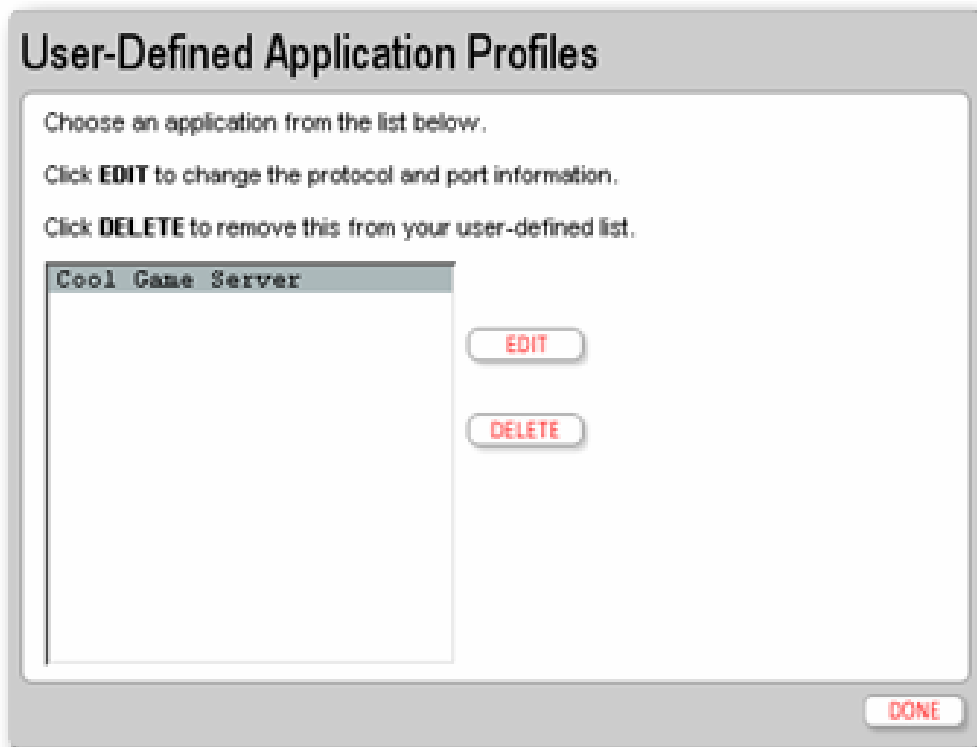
User-Defined Application Profiles

Choose an application from the list below.

Click **EDIT** to change the protocol and port information.

Click **DELETE** to remove this from your user-defined list.

Cool Game Server

EDIT

DELETE

DONE